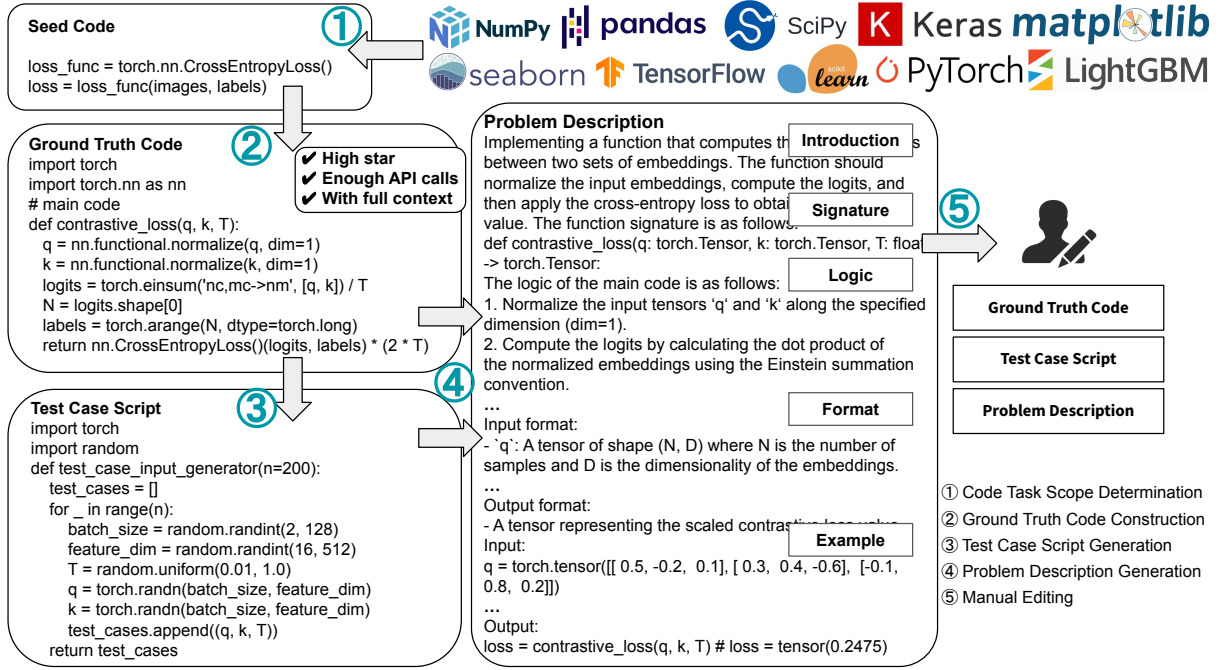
NumPy pandas SciPy Keras matplotlib seaborn TensorFlow learn PyTorch LightGBM

① Seed Code

loss_func = torch.nn.CrossEntropyLoss()
loss = loss_func(images, labels)

② Ground Truth Code
import torch
import torch.nn as nn
# main code
def contrastive_loss(q, k, T):
q = nn.functional.normalize(q, dim=1)
k = nn.functional.normalize(k, dim=1)
logits = torch.einsum('nc,mc->nm', [q, k]) / T
N = logits.shape[0]
labels = torch.arange(N, dtype=torch.long)
return nn.CrossEntropyLoss()(logits, labels) * (2 * T)

✔ High star
✔ Enough API calls
✔ With full context

③ Test Case Script
import torch
import random
def test_case_input_generator(n=200):
test_cases = []
for _ in range(n):
batch_size = random.randint(2, 128)
feature_dim = random.randint(16, 512)
T = random.uniform(0.01, 1.0)
q = torch.randn(batch_size, feature_dim)
k = torch.randn(batch_size, feature_dim)
test_cases.append((q, k, T))
return test_cases

④ Problem Description
Implementing a function that computes th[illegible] between two sets of embeddings. The function should normalize the input embeddings, compute the logits, and then apply the cross-entropy loss to obta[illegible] value. The function signature is as follows:
def contrastive_loss(q: torch.Tensor, k: torch.Tensor, T: floa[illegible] -> torch.Tensor:
The logic of the main code is as follows:
1. Normalize the input tensors 'q' and 'k' along the specified dimension (dim=1).
2. Compute the logits by calculating the dot product of the normalized embeddings using the Einstein summation convention.
…
Input format:
- `q`: A tensor of shape (N, D) where N is the number of samples and D is the dimensionality of the embeddings.
…
Output format:
- A tensor representing the scaled contrast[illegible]
Input:
q = torch.tensor([[ 0.5, -0.2, 0.1], [ 0.3, 0.4, -0.6], [-0.1, 0.8, 0.2]])
…
Output:
loss = contrastive_loss(q, k, T) # loss = tensor(0.2475)

Introduction
Signature
Logic
Format
Example

⑤

Ground Truth Code
Test Case Script
Problem Description

① Code Task Scope Determination
② Ground Truth Code Construction
③ Test Case Script Generation
④ Problem Description Generation
⑤ Manual Editing